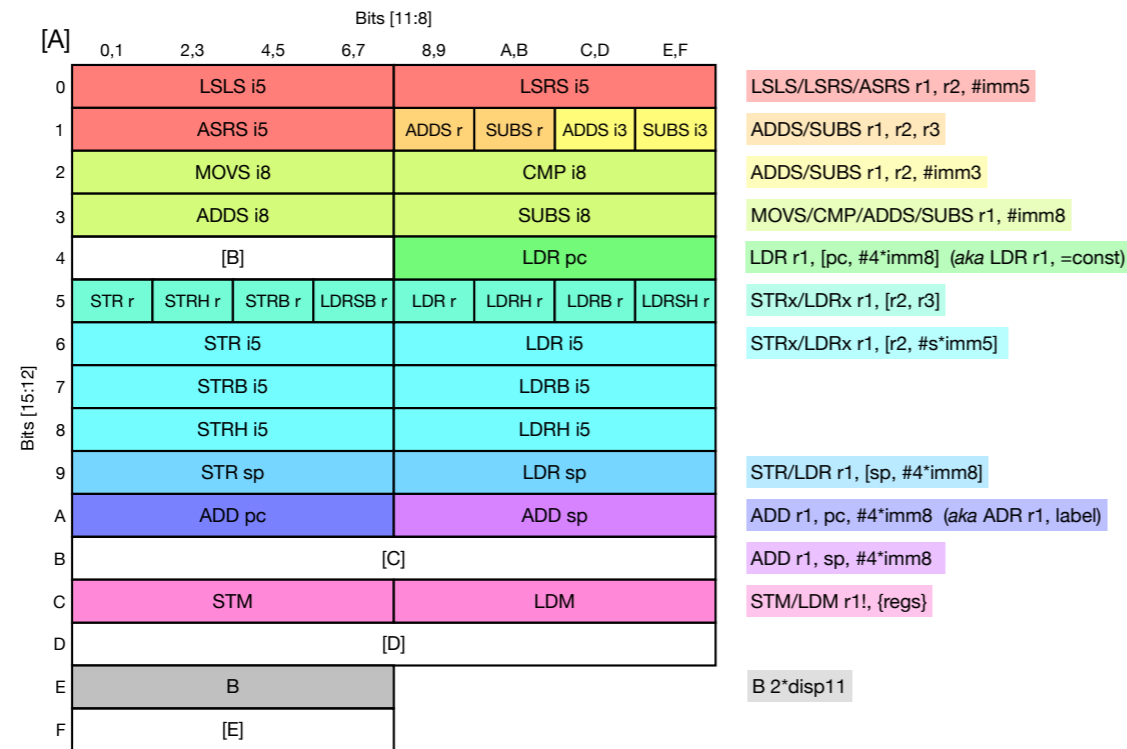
Bits [11:8]

[A]

| | 0,1 | 2,3 | 4,5 | 6,7 | 8,9 | A,B | C,D | E,F |
|---|---|---|---|---|---|---|---|---|
| 0 | LSLS i5 | | | | LSRS i5 | | | |
| 1 | ASRS i5 | | | | ADDS r | SUBS r | ADDS i3 | SUBS i3 |
| 2 | MOVS i8 | | | | CMP i8 | | | |
| 3 | ADDS i8 | | | | SUBS i8 | | | |
| 4 | [B] | | | | LDR pc | | | |
| 5 | STR r | STRH r | STRB r | LDRSB r | LDR r | LDRH r | LDRB r | LDRSH r |
| 6 | STR i5 | | | | LDR i5 | | | |
| 7 | STRB i5 | | | | LDRB i5 | | | |
| 8 | STRH i5 | | | | LDRH i5 | | | |
| 9 | STR sp | | | | LDR sp | | | |
| A | ADD pc | | | | ADD sp | | | |
| B | [C] | | | | | | | |
| C | STM | | | | LDM | | | |
| D | [D] | | | | | | | |
| E | B | | | | | | | |
| F | [E] | | | | | | | |

Bits [15:12]

LSLS/LSRS/ASRS r1, r2, #imm5

ADDS/SUBS r1, r2, r3

ADDS/SUBS r1, r2, #imm3

MOVS/CMP/ADDS/SUBS r1, #imm8

LDR r1, [pc, #4*imm8] (aka LDR r1, =const)

STRx/LDRx r1, [r2, r3]

STRx/LDRx r1, [r2, #s*imm5]

STR/LDR r1, [sp, #4*imm8]

ADD r1, pc, #4*imm8 (aka ADR r1, label)

ADD r1, sp, #4*imm8

STM/LDM r1!, {regs}

B 2*disp11